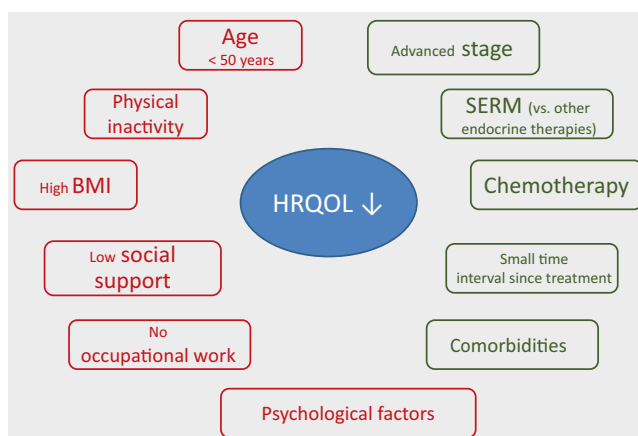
Age
< 50 years

Advanced stage

Physical inactivity

SERM (vs. other endocrine therapies)

High BMI

HRQOL ↓

Chemotherapy

Low social support

Small time interval since treatment

No occupational work

Comorbidities

Psychological factors